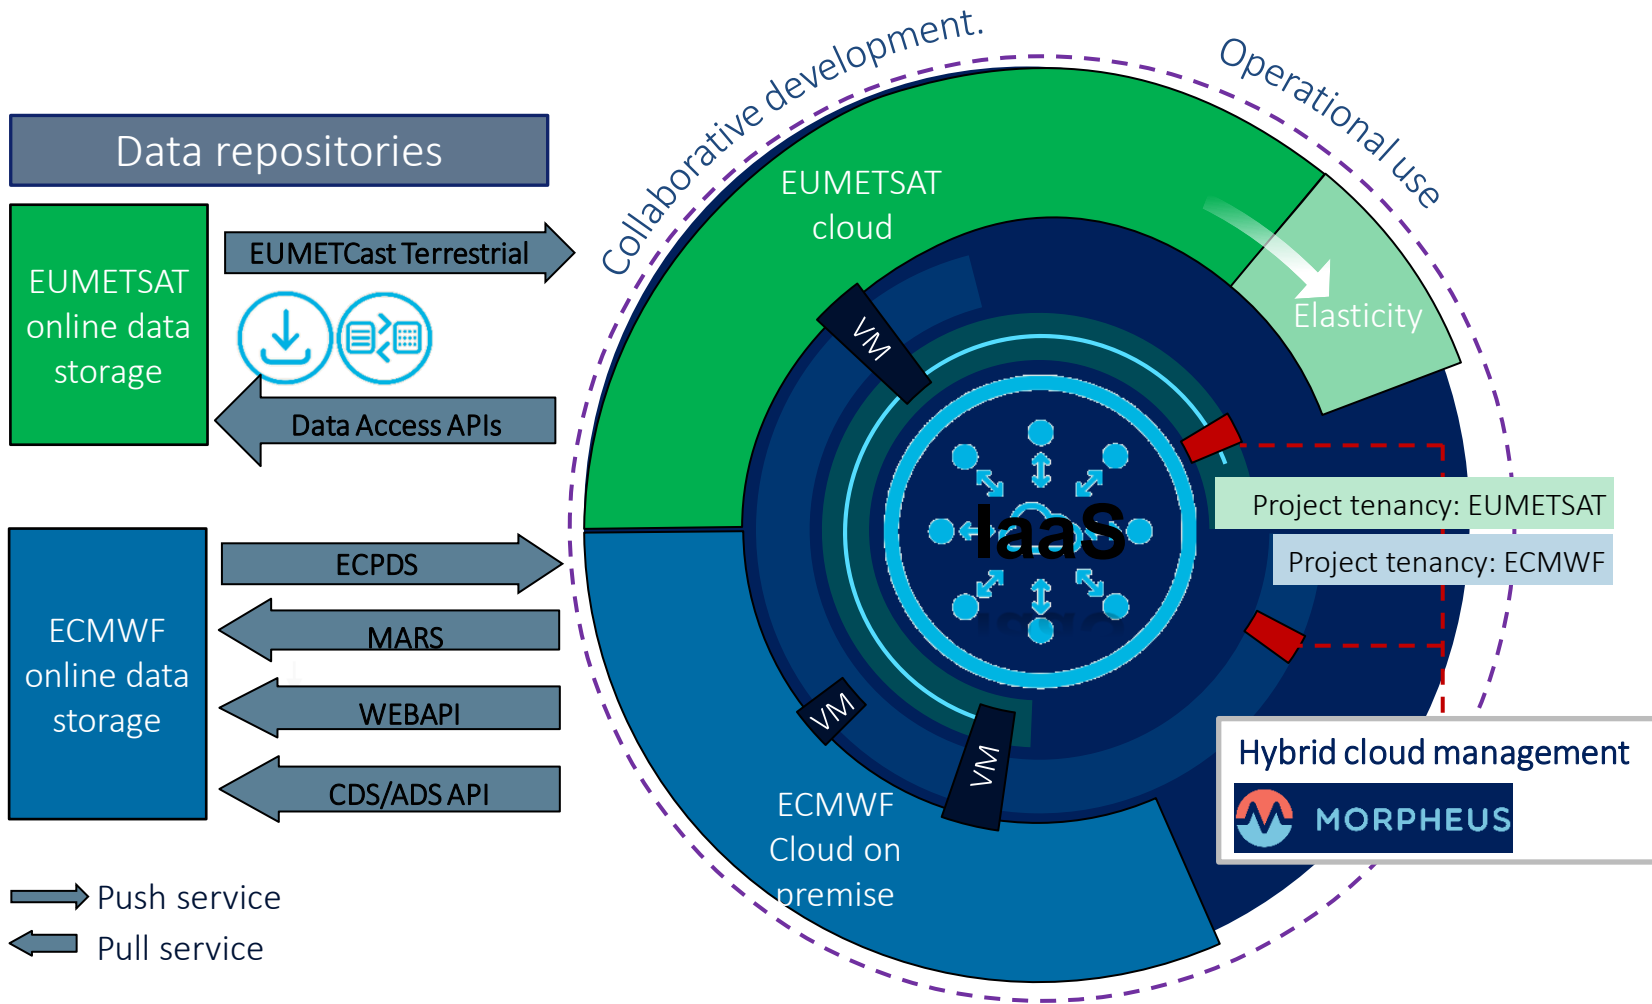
Data repositories

EUMETSAT online data storage

EUMETCast Terrestrial

Data Access APIs

ECMWF online data storage

ECPDS

MARS

WEBAPI

CDS/ADS API

Push service

Pull service

Collaborative development.

Operational use

EUMETSAT cloud

Elasticity

VM

IaaS

Project tenancy: EUMETSAT

Project tenancy: ECMWF

VM

VM

ECMWF Cloud on premise

Hybrid cloud management

MORPHEUS